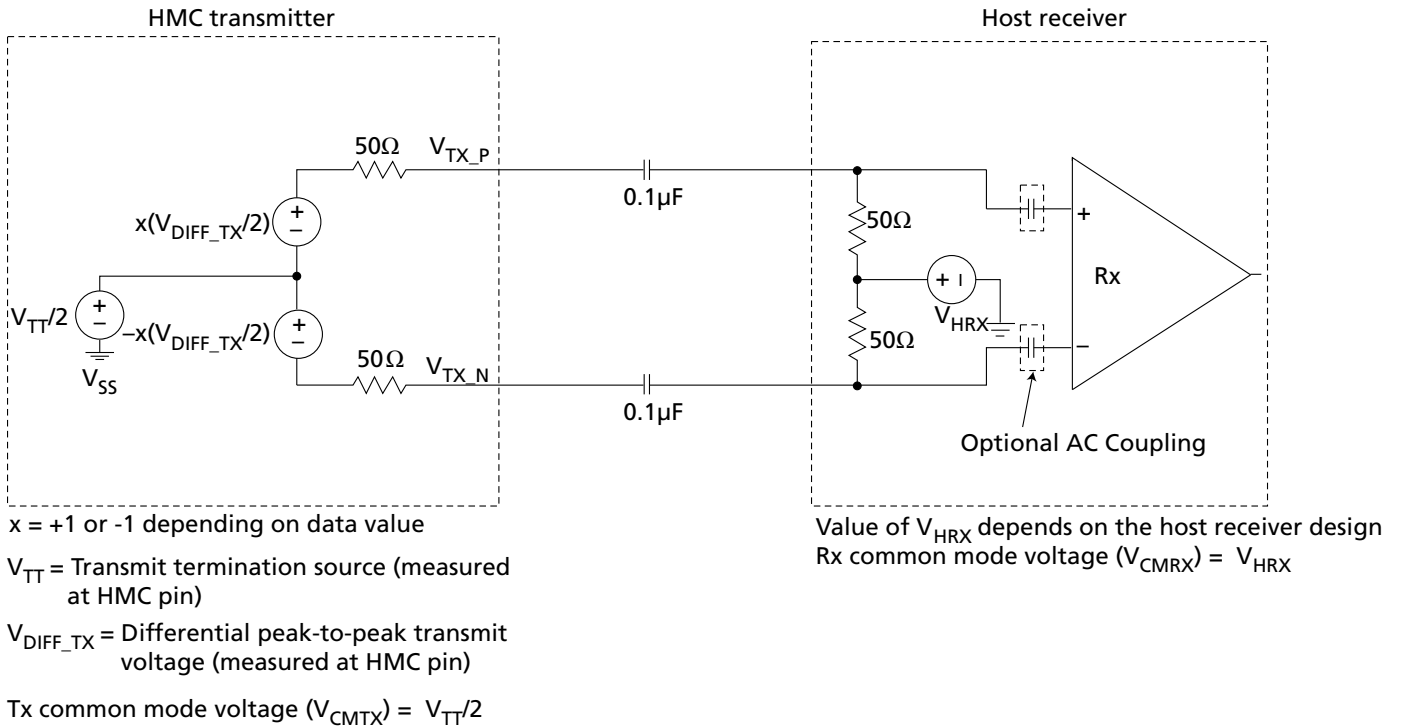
HMC transmitter

Host receiver

$50\Omega$ $V_{TX\_P}$

$0.1\mu F$

$x(V_{DIFF\_TX}/2)$ + –

$V_{TT}/2$ + –

$-x(V_{DIFF\_TX}/2)$ + –

$V_{SS}$

$50\Omega$ $V_{TX\_N}$

$0.1\mu F$

$50\Omega$

+ I

$V_{HRX}$

$50\Omega$

+

Rx

–

Optional AC Coupling

x = +1 or -1 depending on data value

$V_{TT}$ = Transmit termination source (measured at HMC pin)

$V_{DIFF\_TX}$ = Differential peak-to-peak transmit voltage (measured at HMC pin)

Tx common mode voltage ($V_{CMTX}$) = $V_{TT}/2$

Value of $V_{HRX}$ depends on the host receiver design
Rx common mode voltage ($V_{CMRX}$) = $V_{HRX}$